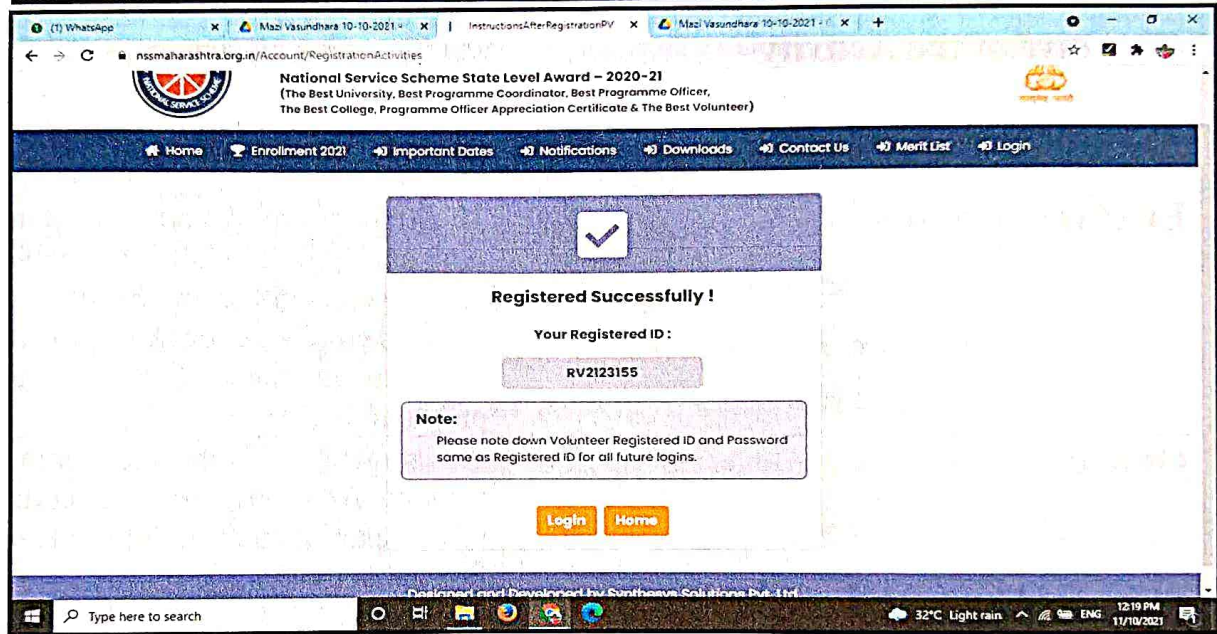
(1) WhatsApp
Mazi Vasundhara 10-10-2021
InstructionsAfterRegistrationPV
Mazi Vasundhara 10-10-2021

nssmaharashtra.org.in/Account/RegistrationActivities

National Service Scheme State Level Award – 2020-21
(The Best University, Best Programme Coordinator, Best Programme Officer, The Best College, Programme Officer Appreciation Certificate & The Best Volunteer)

Home | Enrollment 2021 | Important Dates | Notifications | Downloads | Contact Us | Merit List | Login

Registered Successfully !

Your Registered ID :

RV2123155

Note:
Please note down Volunteer Registered ID and Password same as Registered ID for all future logins.

Login Home

Designed and Developed by Synthesys Solutions Pvt. Ltd.

Type here to search
32°C Light rain ENG 12:19 PM 11/10/2021